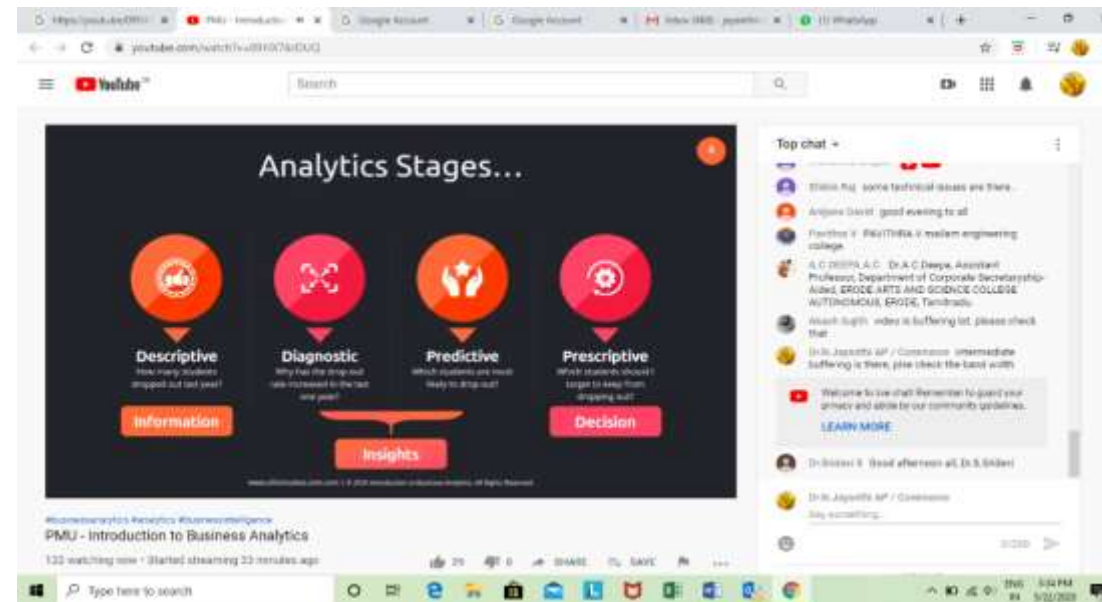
YouTube

Search

Analytics Stages...

Descriptive
How many students dropped out last year?

Diagnostic
Why has the drop out rate increased in the last one year?

Predictive
Which students are most likely to drop out?

Prescriptive
Which students should I target to keep from dropping out?

Information

Insights

Decision

Top chat

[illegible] some technical issues are there...

Anjana David good evening to all

Pavithra V PAVITHRA V madam engineering college

A.C DEEPA A.C Dr.A.C.Deepa, Assistant Professor, Department of Corporate Secretaryship-Aided, ERODE ARTS AND SCIENCE COLLEGE AUTONOMOUS, ERODE, Tamilnadu

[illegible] video is buffering lot. please check that

Dr.N.Jayanthi AP / Commerce intermediate buffering is there, plse check the band width

Welcome to live chat! Remember to guard your privacy and abide by our community guidelines.

LEARN MORE

Dr.Srideni S Good afternoon all, Dr.S.Srideni

Dr.N.Jayanthi AP / Commerce
Say something...

0/200

#businessanalytics #analytics #businessintelligence
PMU - Introduction to Business Analytics
132 watching now • Started streaming 23 minutes ago

SHARE SAVE

Type here to search